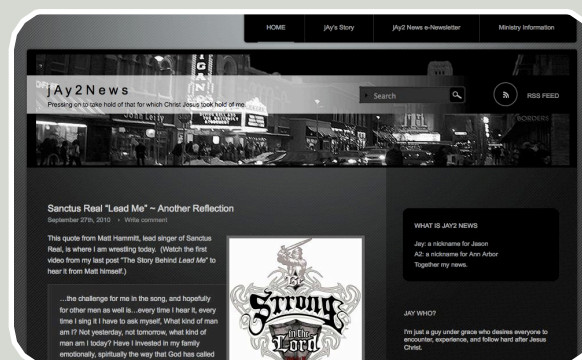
HOME
jAy's Story
jAy2 News e-Newsletter
Ministry Information

jAy2News
Pressing on to take hold of that for which Christ Jesus took hold of me.

Search

RSS FEED

Sanctus Real "Lead Me" ~ Another Reflection
September 27th, 2010 · Write comment

This quote from Matt Hammitt, lead singer of Sanctus Real, is where I am wrestling today. (Watch the first video from my last post "The Story Behind Lead Me" to hear it from Matt himself.)

...the challenge for me in the song, and hopefully for other men as well is...every time I hear it, every time I sing it I have to ask myself, What kind of man am I? Not yesterday, not tomorrow, what kind of man am I today? Have I invested in my family emotionally, spiritually the way that God has called

Strong in the Lord

WHAT IS JAY2 NEWS

Jay: a nickname for Jason
A2: a nickname for Ann Arbor
Together my news.

JAY WHO?

I'm just a guy under grace who desires everyone to encounter, experience, and follow hard after Jesus Christ.